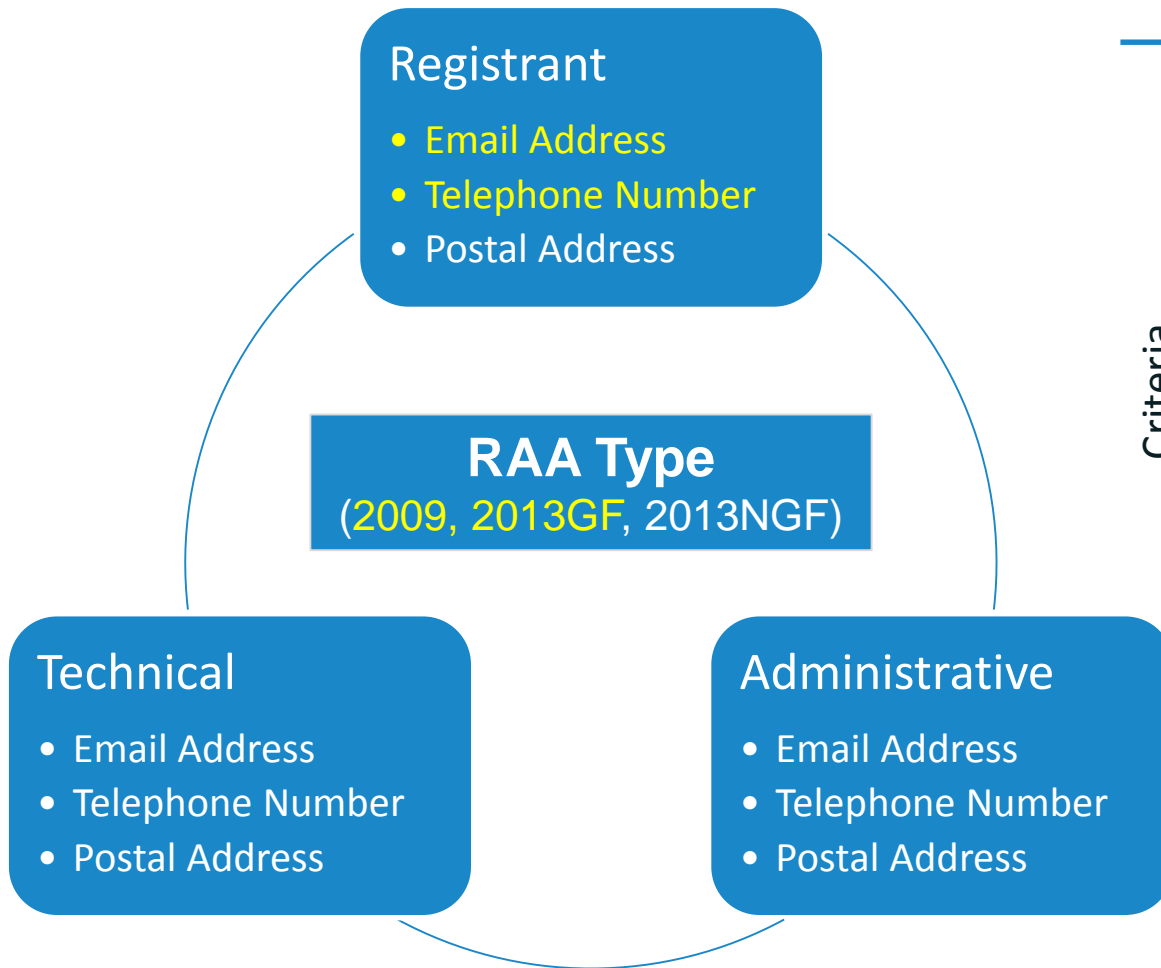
Registrant

- Email Address
- Telephone Number
- Postal Address

RAA Type
(2009, 2013GF, 2013NGF)

Technical

- Email Address
- Telephone Number
- Postal Address

Administrative

- Email Address
- Telephone Number
- Postal Address

Criteria